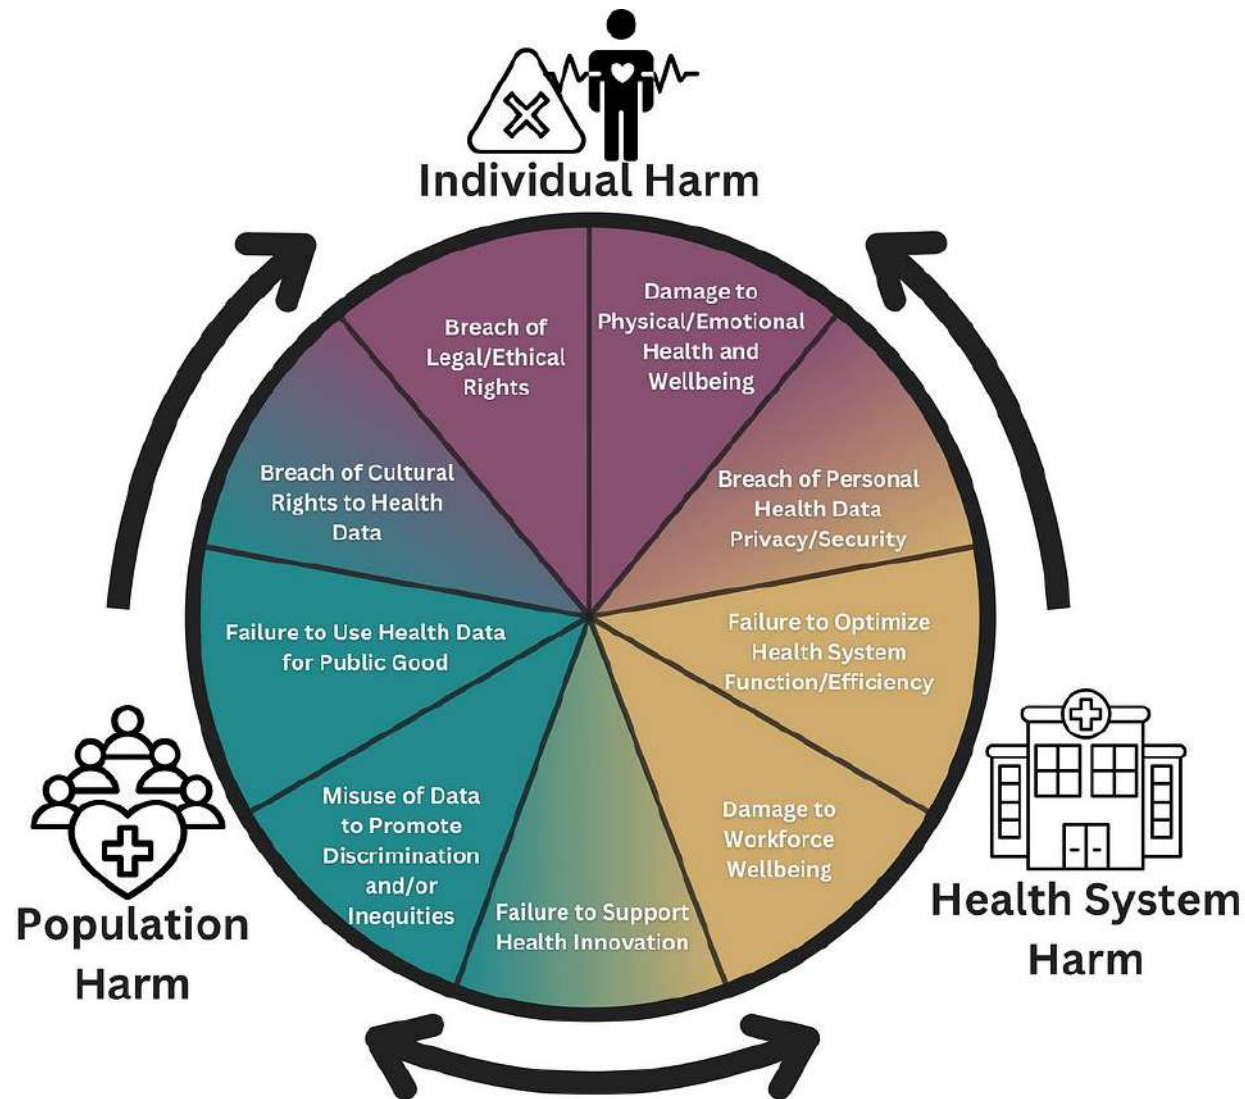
Individual Harm

Breach of Legal/Ethical Rights

Damage to Physical/Emotional Health and Wellbeing

Breach of Cultural Rights to Health Data

Breach of Personal Health Data Privacy/Security

Failure to Use Health Data for Public Good

Failure to Optimize Health System Function/Efficiency

Misuse of Data to Promote Discrimination and/or Inequities

Damage to Workforce Wellbeing

Failure to Support Health Innovation

Population Harm

Health System Harm